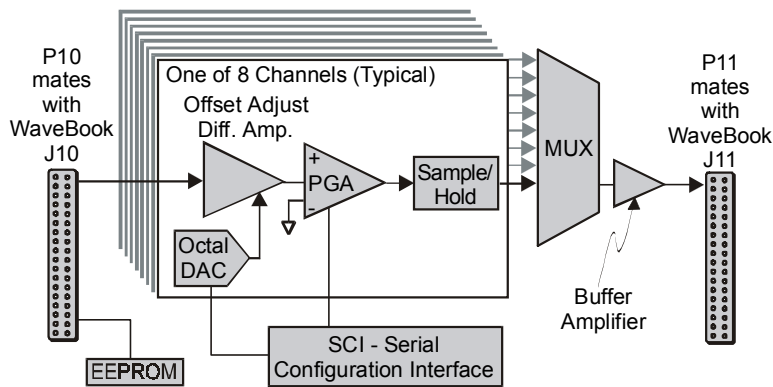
P10 mates with WaveBook J10

One of 8 Channels (Typical)

Offset Adjust Diff. Amp.

+
PGA
-

Sample/ Hold

Octal DAC

MUX

P11 mates with WaveBook J11

Buffer Amplifier

SCI - Serial Configuration Interface

EEPROM